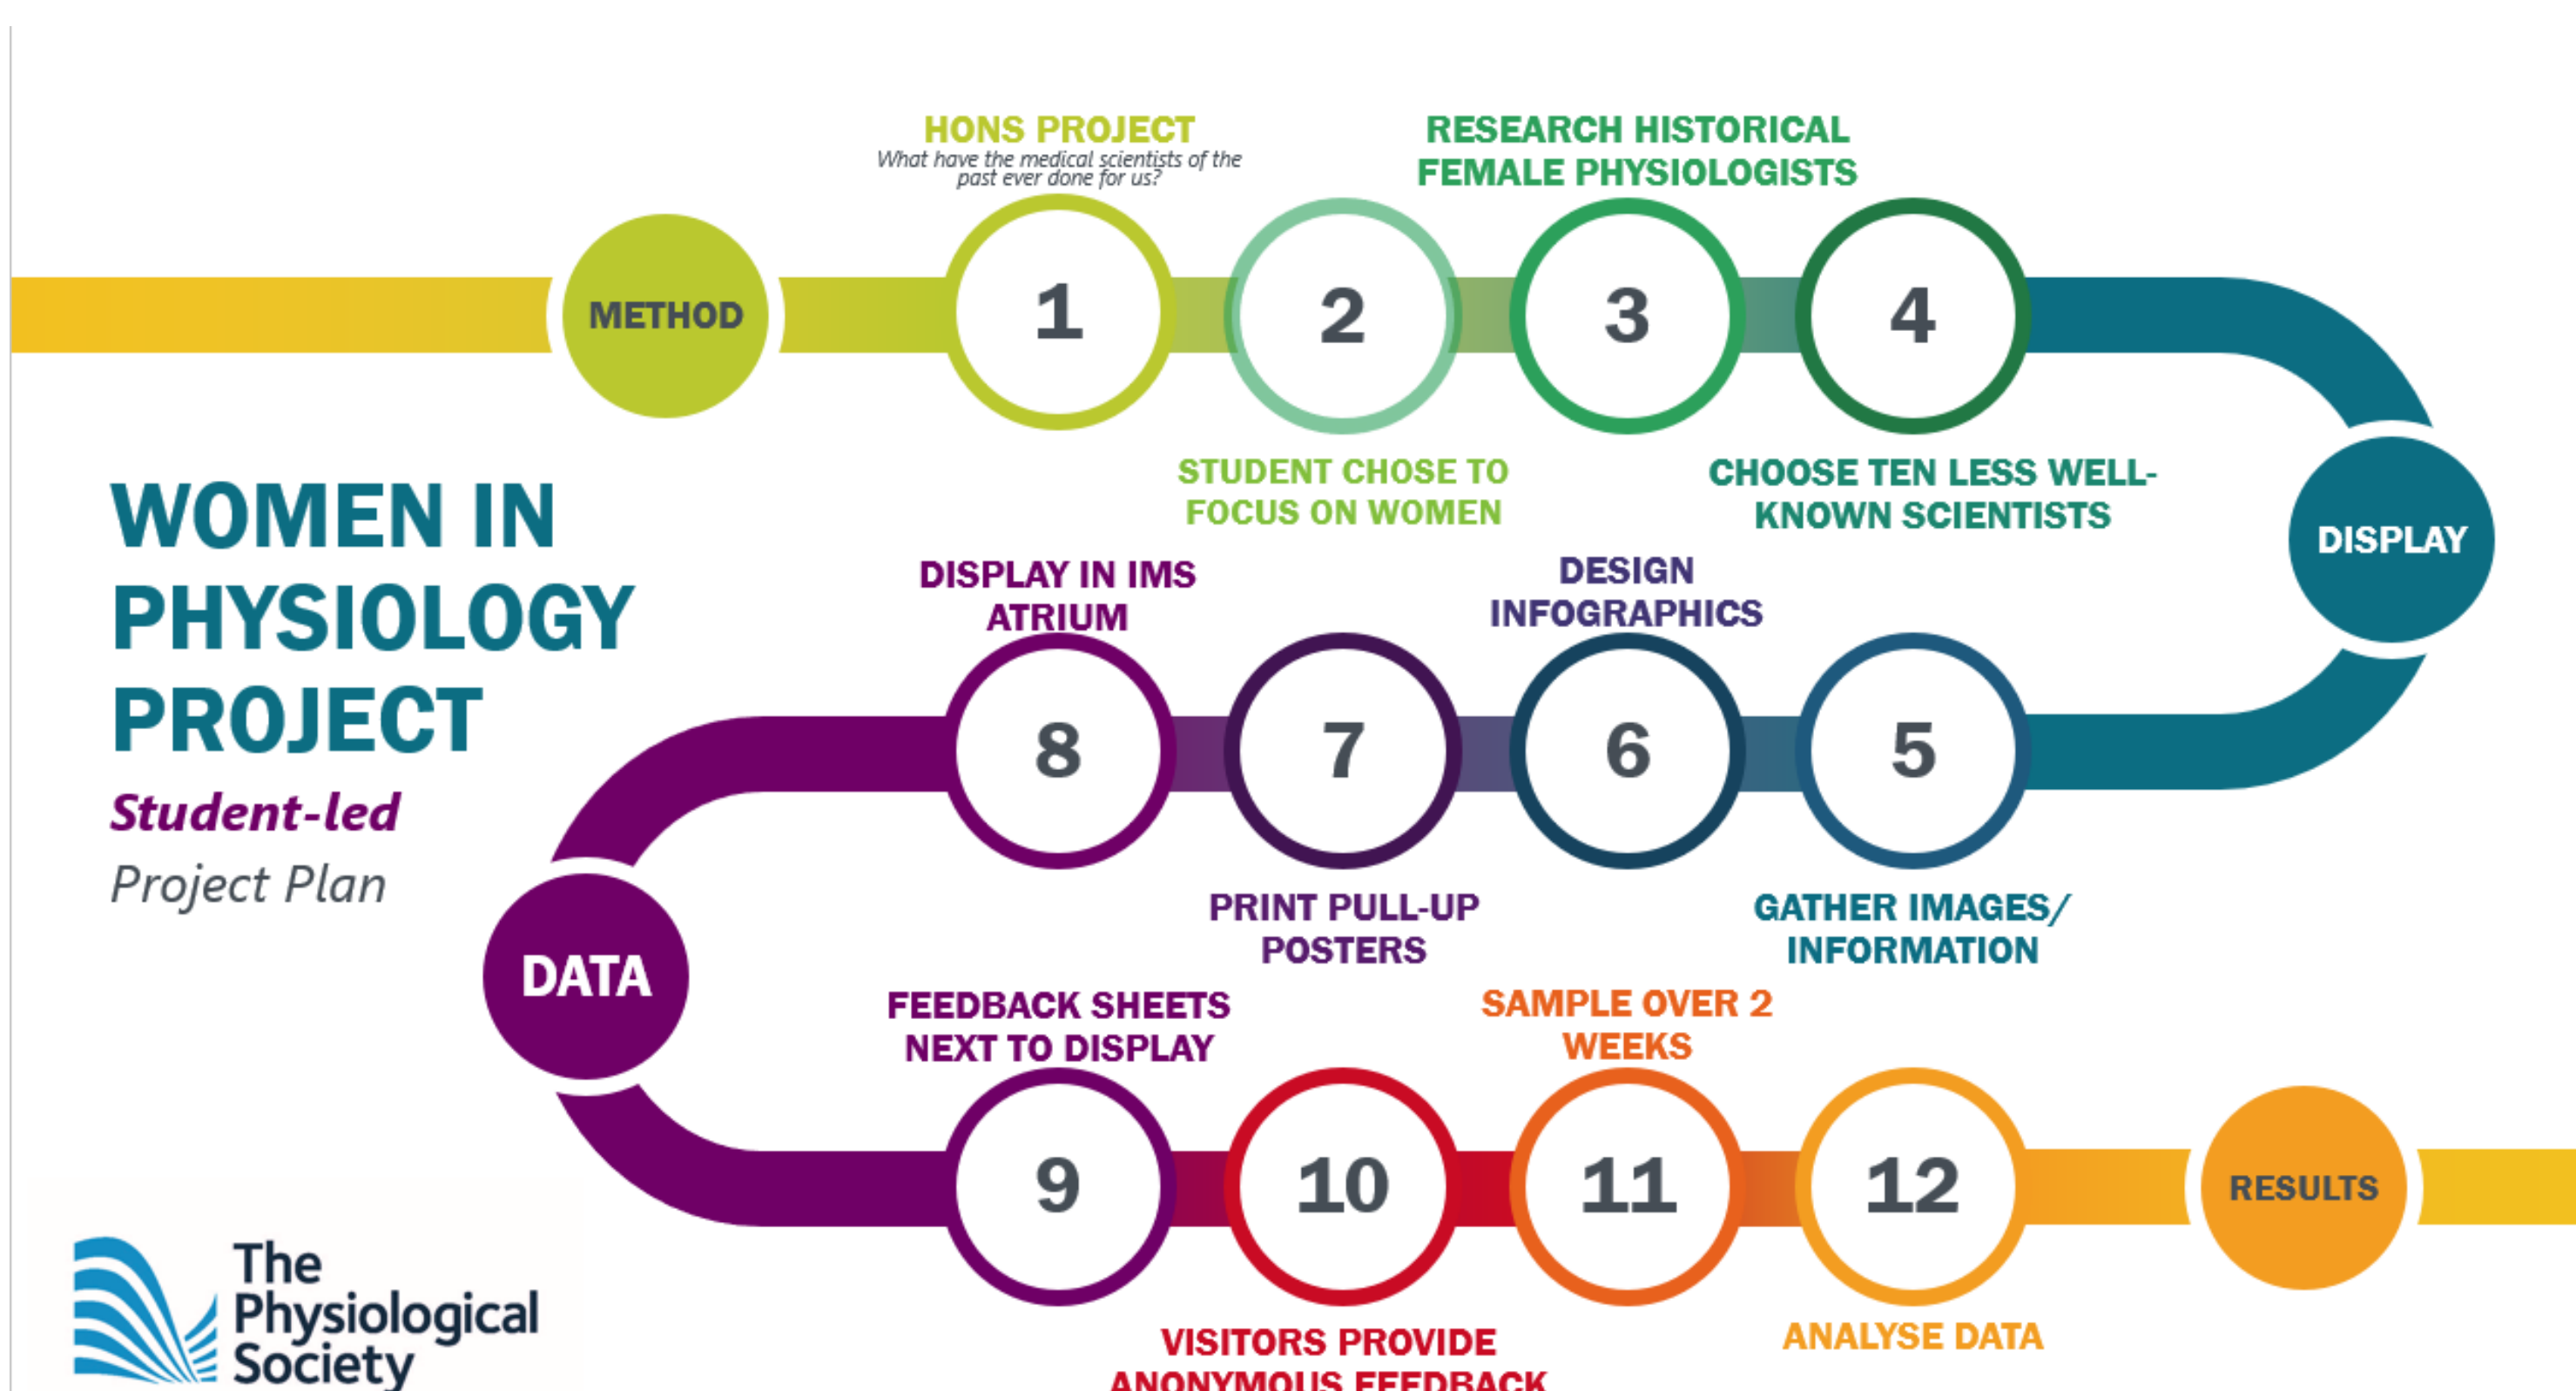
WOMEN IN PHYSIOLOGY PROJECT

Student-led

Project Plan

METHOD

HONS PROJECT
What have the medical scientists of the past ever done for us?

1

2
STUDENT CHOSE TO FOCUS ON WOMEN

RESEARCH HISTORICAL FEMALE PHYSIOLOGISTS

3

4
CHOOSE TEN LESS WELL-KNOWN SCIENTISTS

DISPLAY

5
GATHER IMAGES/ INFORMATION

DESIGN INFOGRAPHICS

6

7
PRINT PULL-UP POSTERS

DISPLAY IN IMS ATRIUM

8

DATA

FEEDBACK SHEETS NEXT TO DISPLAY

9

10
VISITORS PROVIDE ANONYMOUS FEEDBACK

SAMPLE OVER 2 WEEKS

11

12
ANALYSE DATA

RESULTS

The Physiological Society